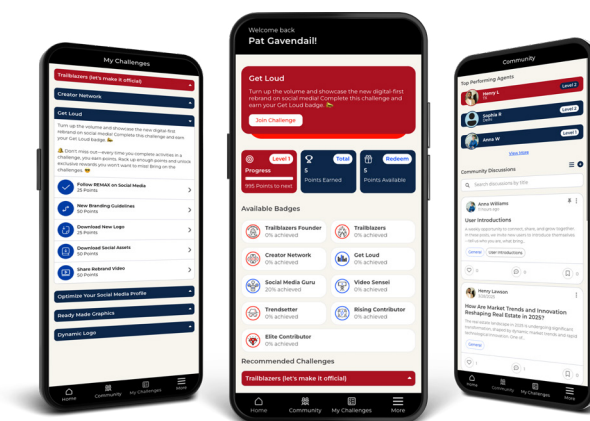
My Challenges

Trailblazers (let's make it official)

Creator Network

Get Loud

Turn up the volume and showcase the new digital-first rebrand on social media! Complete this challenge and earn your Get Loud badge.

Don't miss out—every time you complete activities in a challenge, you earn points. Rack up enough points and unlock exclusive rewards you won't want to miss! Bring on the challenges.

Follow REMAX on Social Media
25 Points

New Branding Guidelines
50 Points

Download New Logo
25 Points

Download Social Assets
50 Points

Share Rebrand Video
50 Points

Optimize Your Social Media Profile

Ready Made Graphics

Dynamic Logo

Home Community My Challenges More

Welcome back
Pat Gavendail!

Get Loud

Turn up the volume and showcase the new digital-first rebrand on social media! Complete this challenge and earn your Get Loud badge.

Join Challenge

Level 1
Progress
995 Points to next

Total
5
Points Earned

Redeem
5
Points Available

Available Badges

Trailblazers Founder
0% achieved

Trailblazers
0% achieved

Creator Network
0% achieved

Get Loud
0% achieved

Social Media Guru
0% achieved

Video Sensei
0% achieved

Trendsetter
0% achieved

Rising Contributor
0% achieved

Elite Contributor
0% achieved

Recommended Challenges

Trailblazers (let's make it official)

Home Community My Challenges More

Community

Top Performing Agents

Henry L.
Level 2

Sophia R.
Level 2

Anna W.
Level 1

View More

Community Discussions

Search discussions by title

Anna Williams

User Introductions

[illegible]

General User Introductions

Henny Lawson

How Are Market Trends and Innovation Reshaping Real Estate in 2025?

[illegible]

General

Home Community My Challenges More